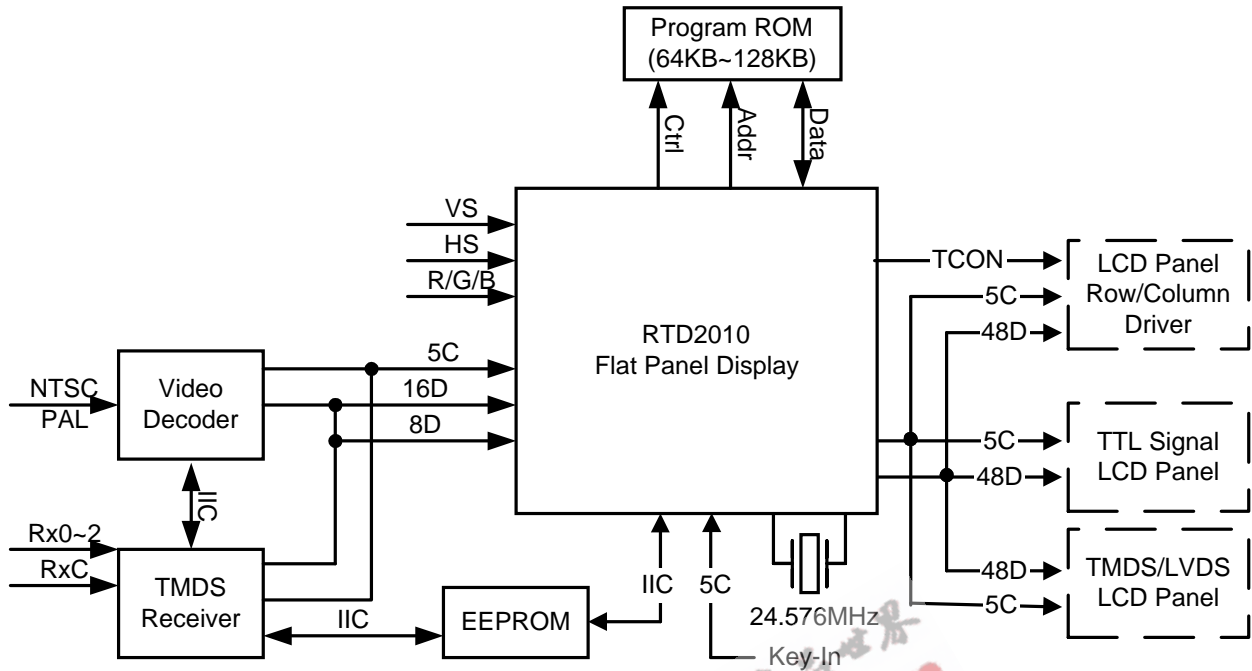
Program ROM
(64KB~128KB)

Ctrl
Addr
Data

VS
HS
R/G/B

RTD2010
Flat Panel Display

TCON
LCD Panel
Row/Column
Driver

5C
48D

NTSC
PAL
Video
Decoder

5C
16D
8D

5C
TTL Signal
LCD Panel
48D

IIC

Rx0~2
RxC
TMDS
Receiver

IIC
EEPROM

IIC
5C

24.576MHz

48D
TMDS/LVDS
LCD Panel
5C

Key-In